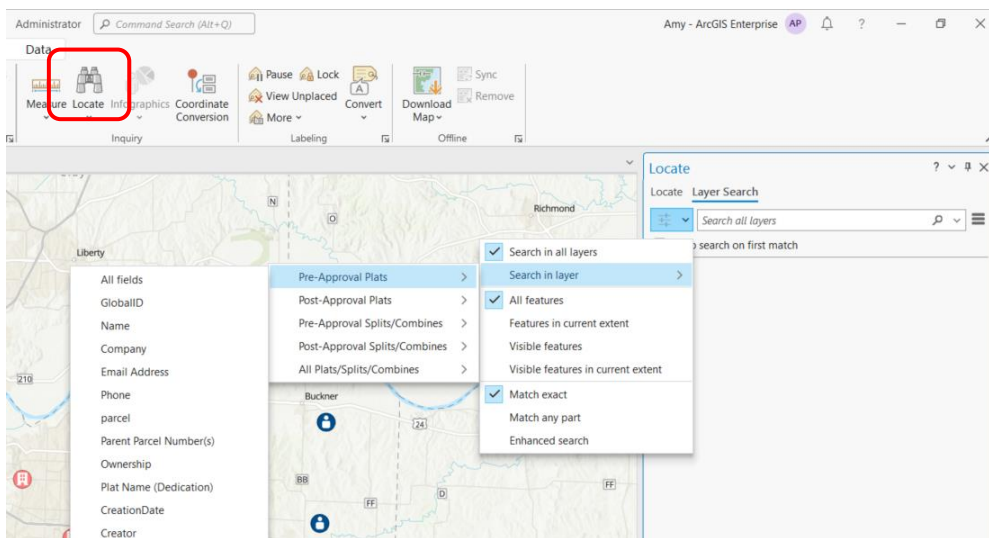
Administrator Command Search (Alt+Q)

Amy - ArcGIS Enterprise AP ?

Data

Measure Locate Infographics Coordinate Conversion
Inquiry

Pause Lock
View Unplaced
More
Convert
Labeling

Download Map
Sync
Remove
Offline

Locate
Locate Layer Search
Search all layers
search on first match

N
O
Richmond
Liberty
210
Buckner
24
BB
D
FF
FF

All fields
GlobalID
Name
Company
Email Address
Phone
parcel
Parent Parcel Number(s)
Ownership
Plat Name (Dedication)
CreationDate
Creator

Pre-Approval Plats
Post-Approval Plats
Pre-Approval Splits/Combines
Post-Approval Splits/Combines
All Plats/Splits/Combines

Search in all layers
Search in layer
All features
Features in current extent
Visible features
Visible features in current extent
Match exact
Match any part
Enhanced search